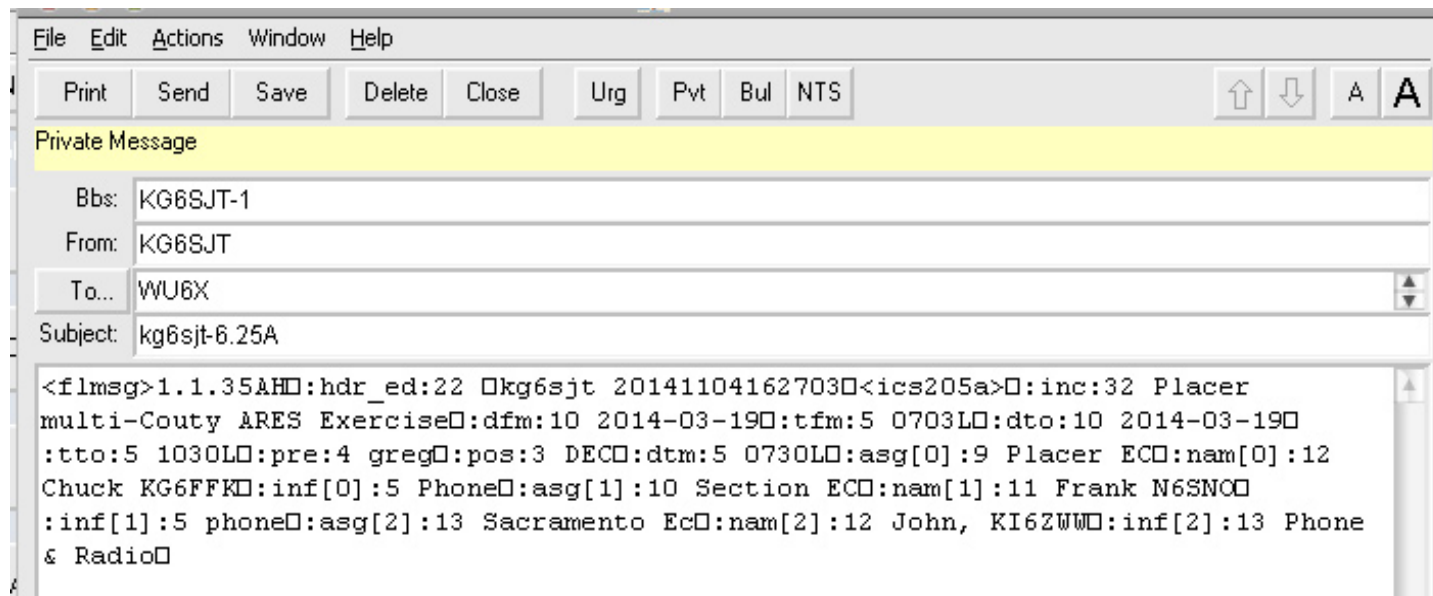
File Edit Actions Window Help

Print Send Save Delete Close Urg Pvt Bul NTS A A

Private Message

Bbs: KG6SJT-1

From: KG6SJT

To... WU6X

Subject: kg6sjt-6.25A

<flmsg>1.1.35AH□:hdr_ed:22 □kg6sjt 20141104162703□<ics205a>□:inc:32 Placer multi-Couty ARES Exercise□:dfm:10 2014-03-19□:tfm:5 0703L□:dto:10 2014-03-19□ :tto:5 1030L□:pre:4 greg□:pos:3 DEC□:dtm:5 0730L□:asg[0]:9 Placer EC□:nam[0]:12 Chuck KG6FFK□:inf[0]:5 Phone□:asg[1]:10 Section EC□:nam[1]:11 Frank N6SNO□ :inf[1]:5 phone□:asg[2]:13 Sacramento Ec□:nam[2]:12 John, KI6ZWW□:inf[2]:13 Phone & Radio□